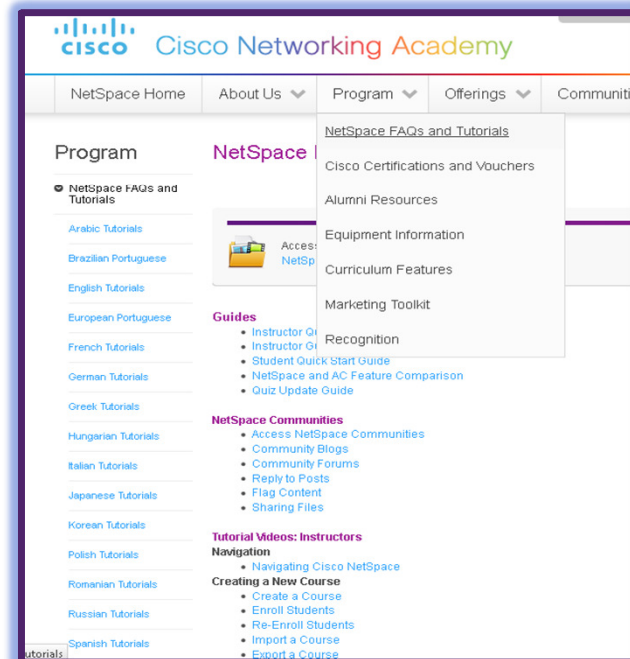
cisco Cisco Networking Academy

NetSpace Home | About Us | Program | Offerings | Communiti

NetSpace FAQs and Tutorials
Cisco Certifications and Vouchers
Alumni Resources
Equipment Information
Curriculum Features
Marketing Toolkit
Recognition

Program

NetSpace FAQs and Tutorials
Arabic Tutorials
Brazilian Portuguese
English Tutorials
European Portuguese
French Tutorials
German Tutorials
Greek Tutorials
Hungarian Tutorials
Italian Tutorials
Japanese Tutorials
Korean Tutorials
Polish Tutorials
Romanian Tutorials
Russian Tutorials
Spanish Tutorials

NetSpace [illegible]

Acces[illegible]
NetSp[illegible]

Guides
- Instructor Q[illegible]
- Instructor G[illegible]
- Student Quick Start Guide
- NetSpace and AC Feature Comparison
- Quiz Update Guide

NetSpace Communities
- Access NetSpace Communities
- Community Blogs
- Community Forums
- Reply to Posts
- Flag Content
- Sharing Files

Tutorial Videos: Instructors
Navigation
- Navigating Cisco NetSpace
Creating a New Course
- Create a Course
- Enroll Students
- Re-Enroll Students
- Import a Course
- Export a Course

utorials